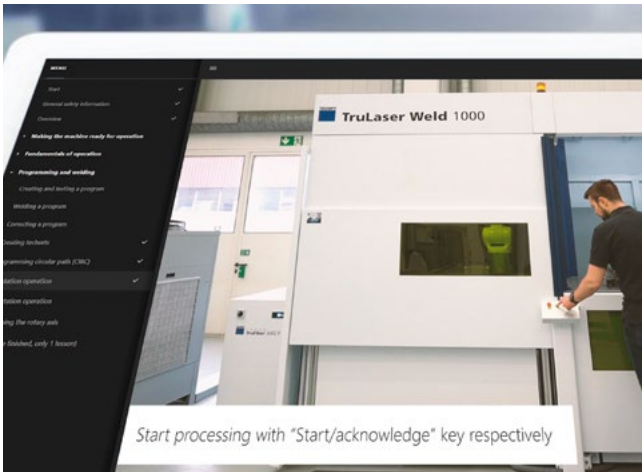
MENU

Start

General safety information

Overview

Making the machine ready for operation

Fundamentals of operation

Programming and welding

Creating and testing a program

Welding a program

Correcting a program

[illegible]ding lockets

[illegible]gramming circular path (CIRC)

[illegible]tation operation

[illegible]tation operation

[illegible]ing the rotary axis

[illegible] finished, only 1 lesson)

TruLaser Weld 1000

Start processing with "Start/acknowledge" key respectively